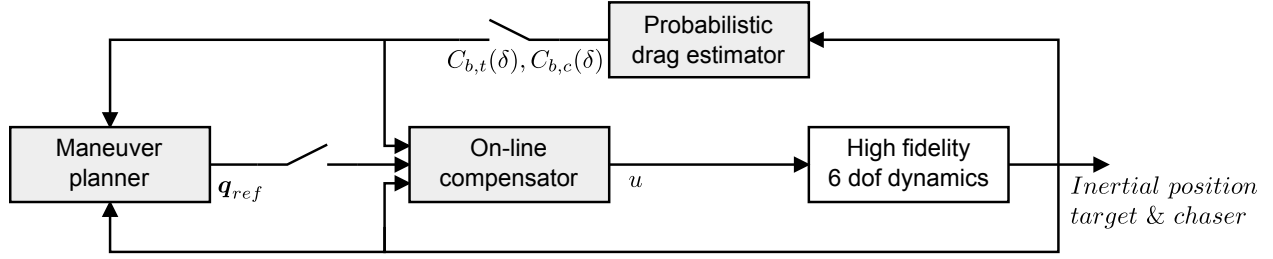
Probabilistic drag estimator

$C_{b,t}(\delta), C_{b,c}(\delta)$

Maneuver planner

$\boldsymbol{q}_{ref}$

On-line compensator

$u$

High fidelity 6 dof dynamics

$Inertial\ position$
$target\ \&\ chaser$